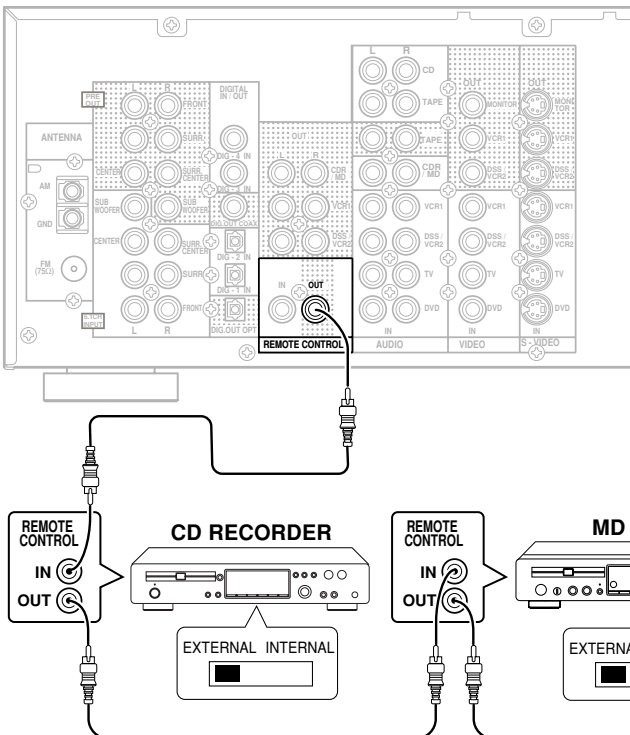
PRE OUT
ANTENNA
AM
GND
FM (75Ω)
L
R
FRONT
SURR
CENTER
SURR CENTER
SUB WOOFER
SUB WOOFER
CENTER
SURR CENTER
SURR
FRONT
L
R
8CH INPUT
DIGITAL IN / OUT
DIG - 3 IN
DIG - 4 IN
DIG. OUT COAX
DIG - 2 IN
DIG - 1 IN
DIG. OUT OPT
OUT
L
R
CDR MD
VCR1
DSS / VCR2
L
R
CD
TAPE
TAPE
CDR MD
VCR1
DSS / VCR2
TV
DVD
IN
AUDIO
OUT
MONITOR
VCR1
DSS / VCR2
VCR1
DSS / VCR2
TV
DVD
IN
VIDEO
OUT
MONITOR
VCR1
DSS / VCR2
VCR1
DSS / VCR2
TV
DVD
IN
S - VIDEO
IN
OUT
REMOTE CONTROL
REMOTE CONTROL
IN
OUT
CD RECORDER
EXTERNAL INTERNAL
REMOTE CONTROL
IN
OUT
MD
EXTERNA